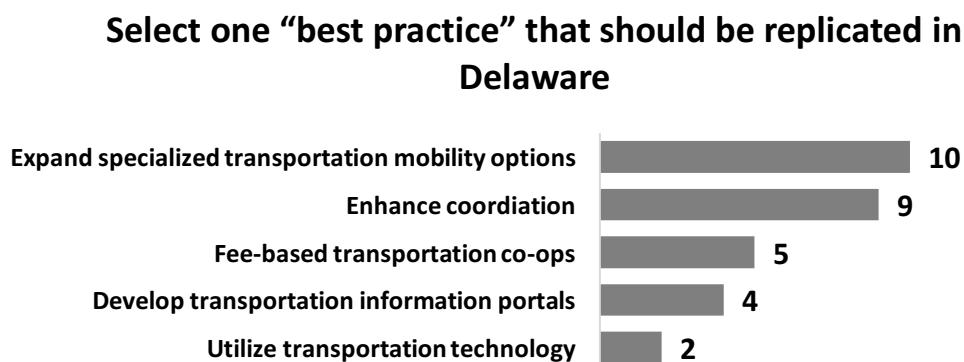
Select one “best practice” that should be replicated in Delaware

Expand specialized transportation mobility options
10

Enhance coordiation
9

Fee-based transportation co-ops
5

Develop transportation information portals
4

Utilize transportation technology
2